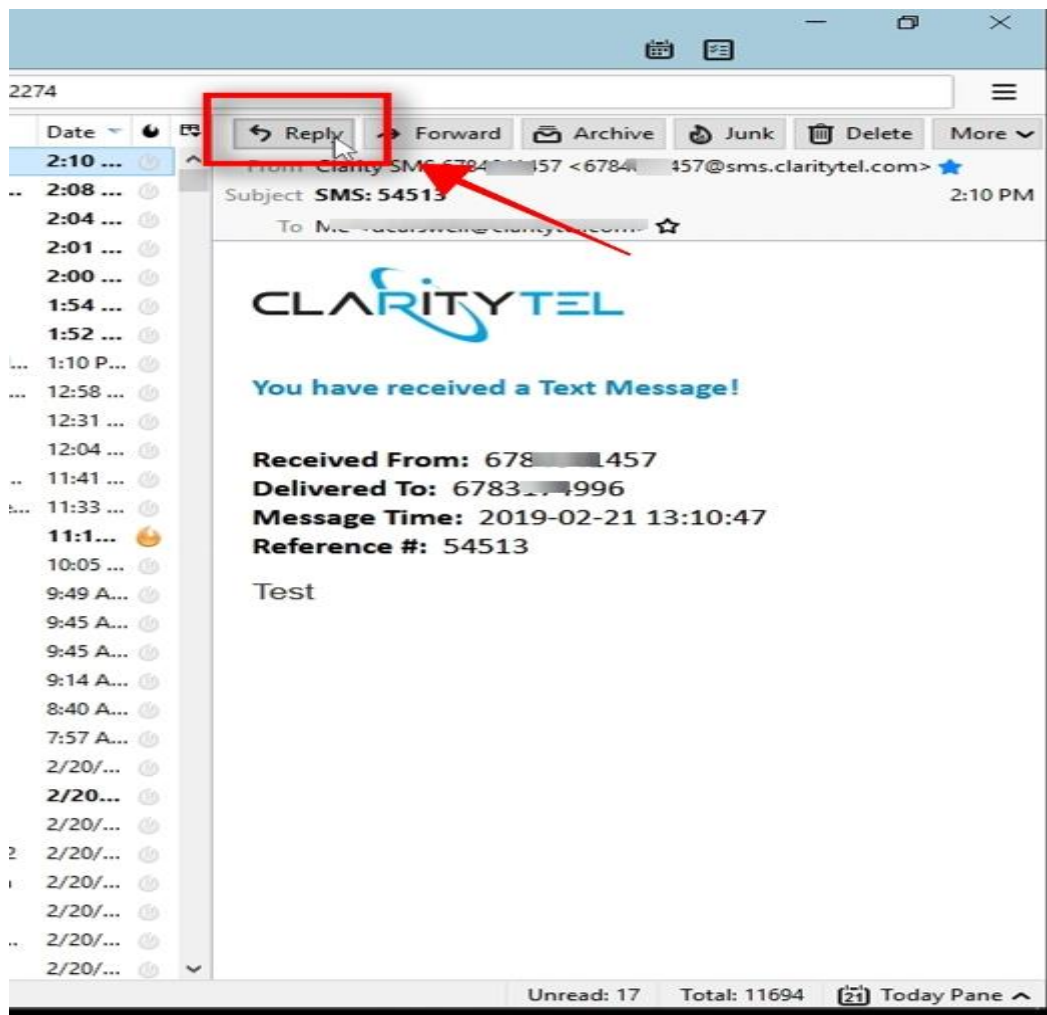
2274

Date

2:10 ...
2:08 ...
2:04 ...
2:01 ...
2:00 ...
1:54 ...
1:52 ...
1:10 P...
12:58 ...
12:31 ...
12:04 ...
11:41 ...
11:33 ...
11:1...
10:05 ...
9:49 A...
9:45 A...
9:45 A...
9:14 A...
8:40 A...
7:57 A...
2/20/...
2/20...
2/20/...
2/20/...
2/20/...
2/20/...
2/20/...
2/20/...

Reply Forward Archive Junk Delete More

From Clarity SMS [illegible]457 <678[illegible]457@sms.claritytel.com>
Subject SMS: 54513
2:10 PM
To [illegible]

CLARITYTEL

You have received a Text Message!

Received From: 678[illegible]457
Delivered To: 6783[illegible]4996
Message Time: 2019-02-21 13:10:47
Reference #: 54513

Test

Unread: 17 Total: 11694 Today Pane